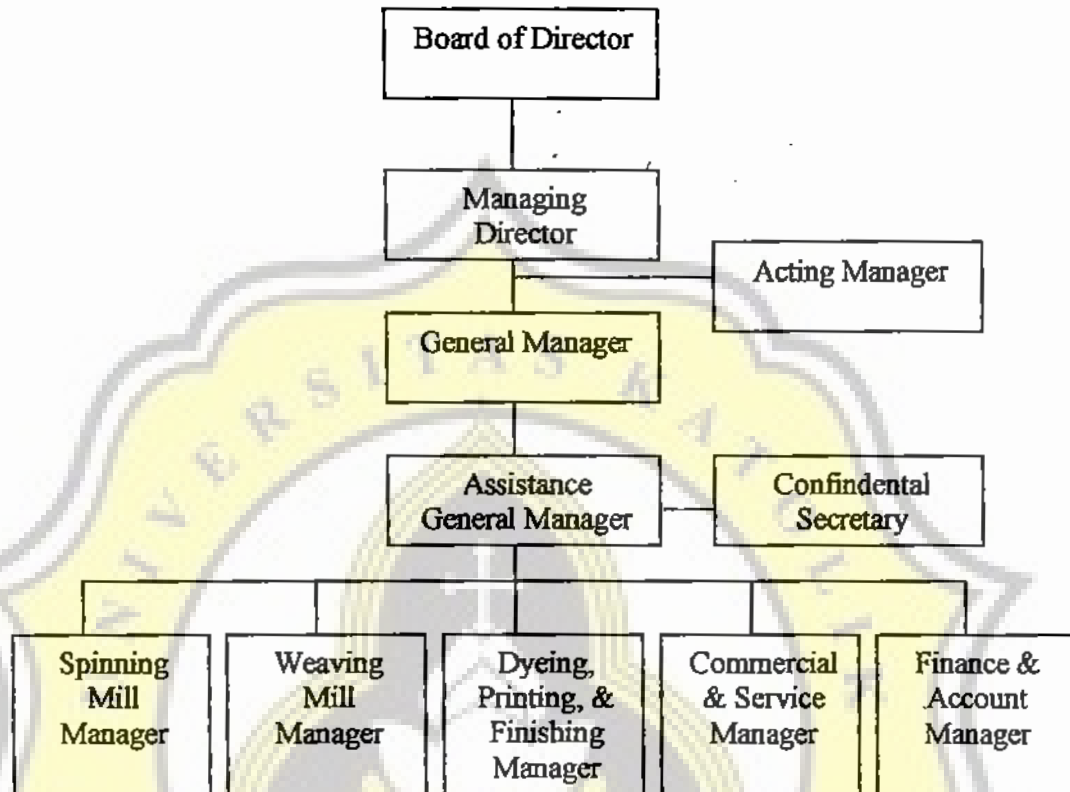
Board of Director

Managing Director

Acting Manager

General Manager

Assistance General Manager

Confindental Secretary

Spinning Mill Manager

Weaving Mill Manager

Dyeing, Printing, & Finishing Manager

Commercial & Service Manager

Finance & Account Manager